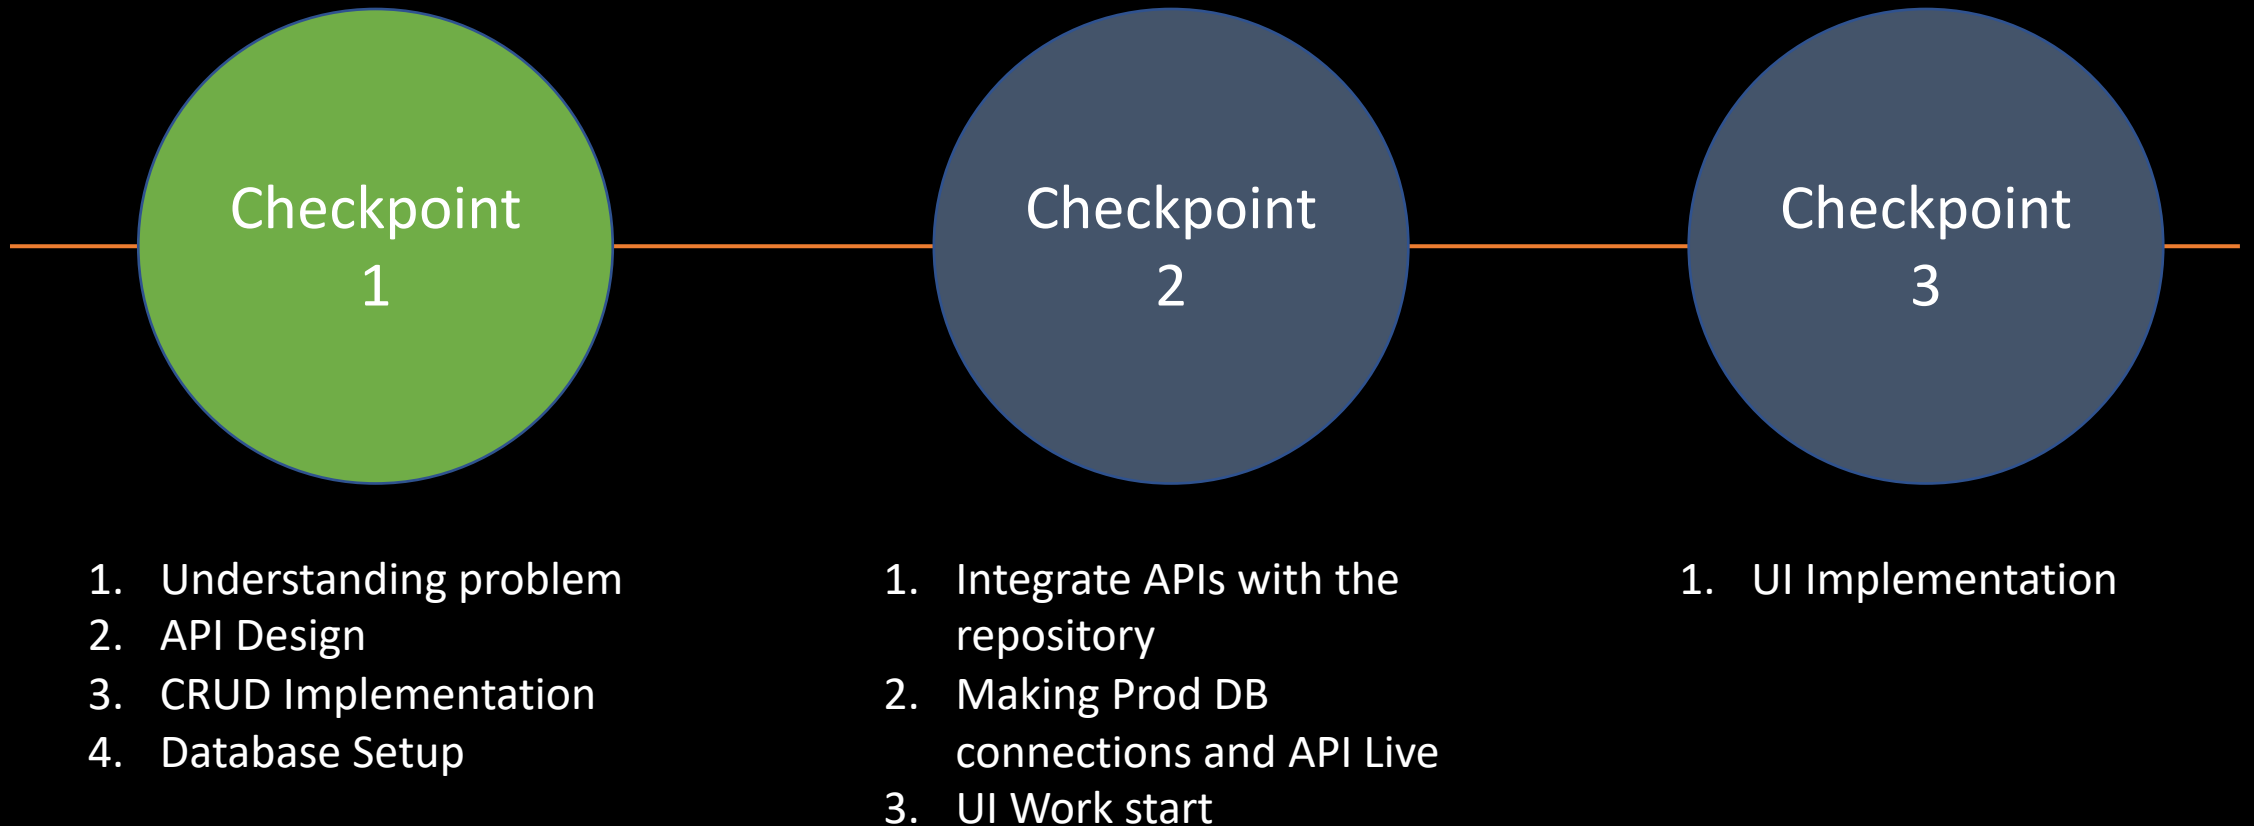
Checkpoint 1

Checkpoint 2

Checkpoint 3

1. Understanding problem
2. API Design
3. CRUD Implementation
4. Database Setup

1. Integrate APIs with the repository
2. Making Prod DB connections and API Live
3. UI Work start

1. UI Implementation